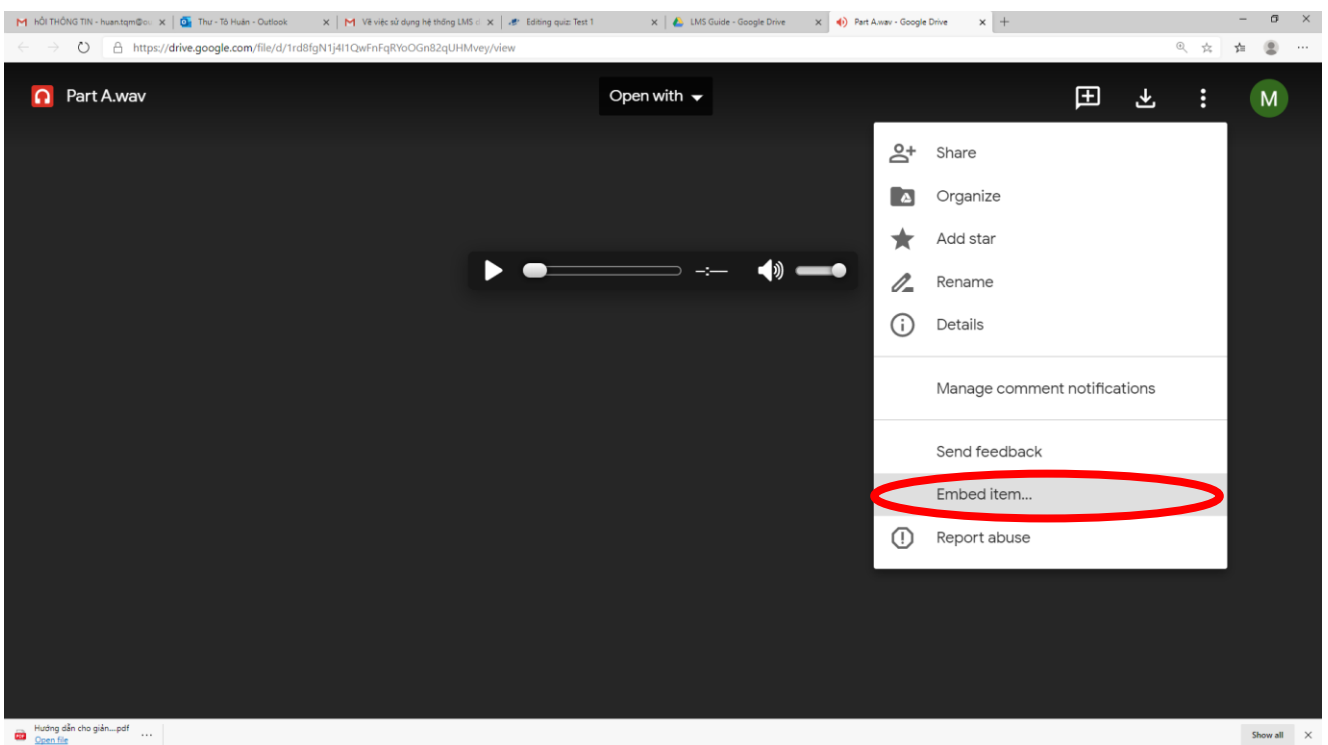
HỎI THÔNG TIN - huan.tqm@o... ×
Thư - Tô Huân - Outlook ×
Về việc sử dụng hệ thống LMS c ×
Editing quiz: Test 1 ×
LMS Guide - Google Drive ×
Part A.wav - Google Drive ×
+

https://drive.google.com/file/d/1rd8fgN1j4I1QwFnFqRYoOGn82qUHMvey/view

Part A.wav

Open with

M

-:--

Share
Organize
Add star
Rename
Details
Manage comment notifications
Send feedback
Embed item...
Report abuse

Hướng dẫn cho giản....pdf
Open file
...

Show all
×